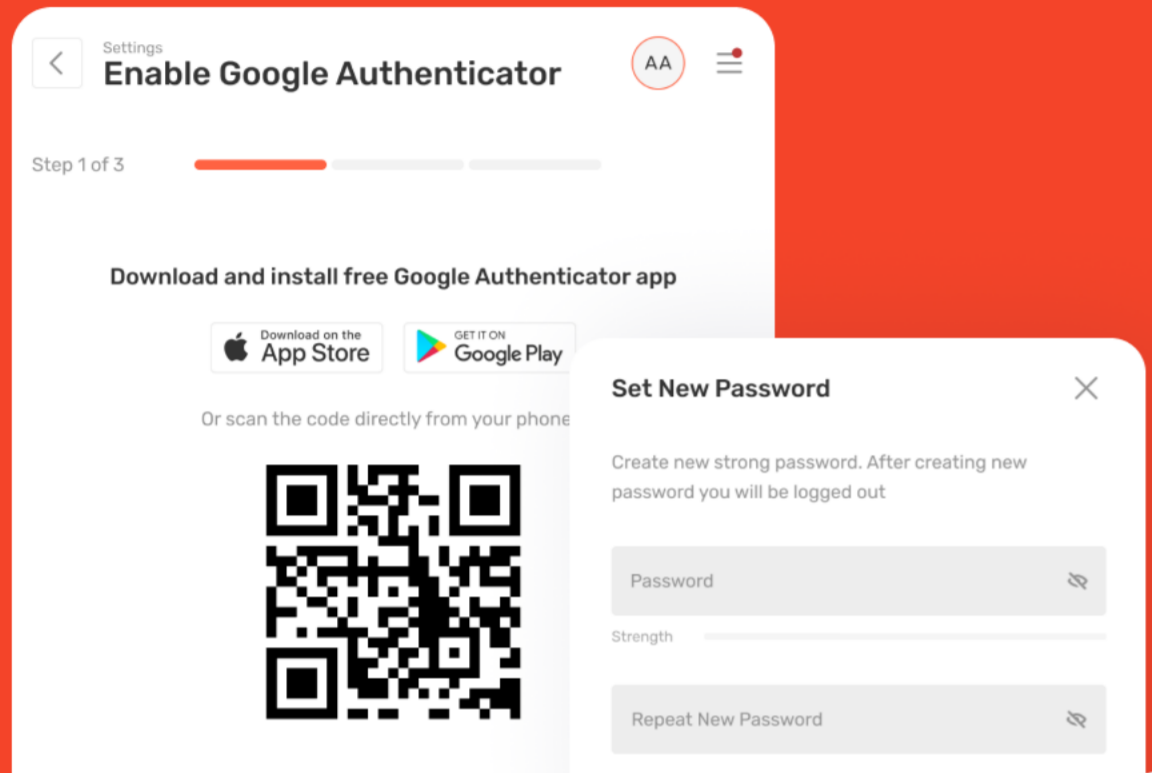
Settings
Enable Google Authenticator

AA

Step 1 of 3

Download and install free Google Authenticator app

Download on the
App Store

GET IT ON
Google Play

Or scan the code directly from your phone

Set New Password

Create new strong password. After creating new password you will be logged out

Password

Strength

Repeat New Password